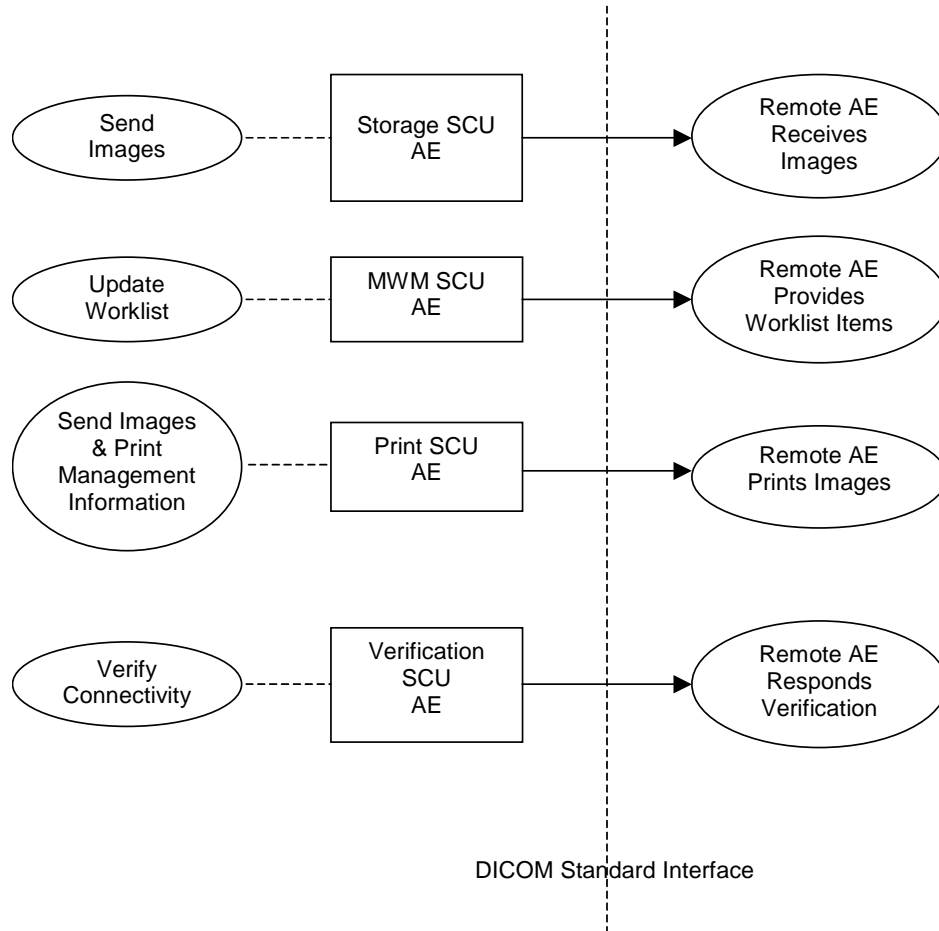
Send Images

Storage SCU AE

Remote AE Receives Images

Update Worklist

MWM SCU AE

Remote AE Provides Worklist Items

Send Images & Print Management Information

Print SCU AE

Remote AE Prints Images

Verify Connectivity

Verification SCU AE

Remote AE Responds Verification

DICOM Standard Interface